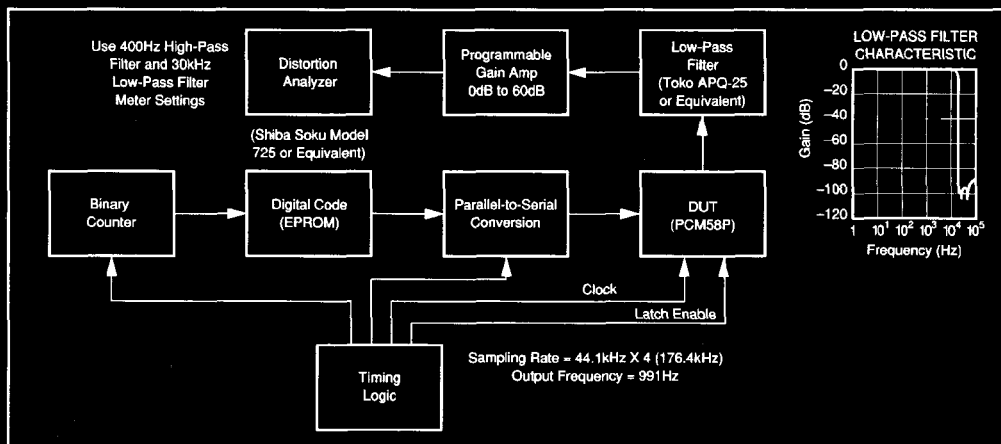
Use 400Hz High-Pass Filter and 30kHz Low-Pass Filter Meter Settings

Distortion Analyzer

Programmable Gain Amp 0dB to 60dB

Low-Pass Filter (Toko APQ-25 or Equivalent)

LOW-PASS FILTER CHARACTERISTIC

0
–20
–40
–60
–80
–100
–120

Gain (dB)

1 $10^1$ $10^2$ $10^3$ $10^4$ $10^5$

Frequency (Hz)

(Shiba Soku Model 725 or Equivalent)

Binary Counter

Digital Code (EPROM)

Parallel-to-Serial Conversion

DUT (PCM58P)

Clock

Latch Enable

Timing Logic

Sampling Rate = 44.1kHz X 4 (176.4kHz)
Output Frequency = 991Hz